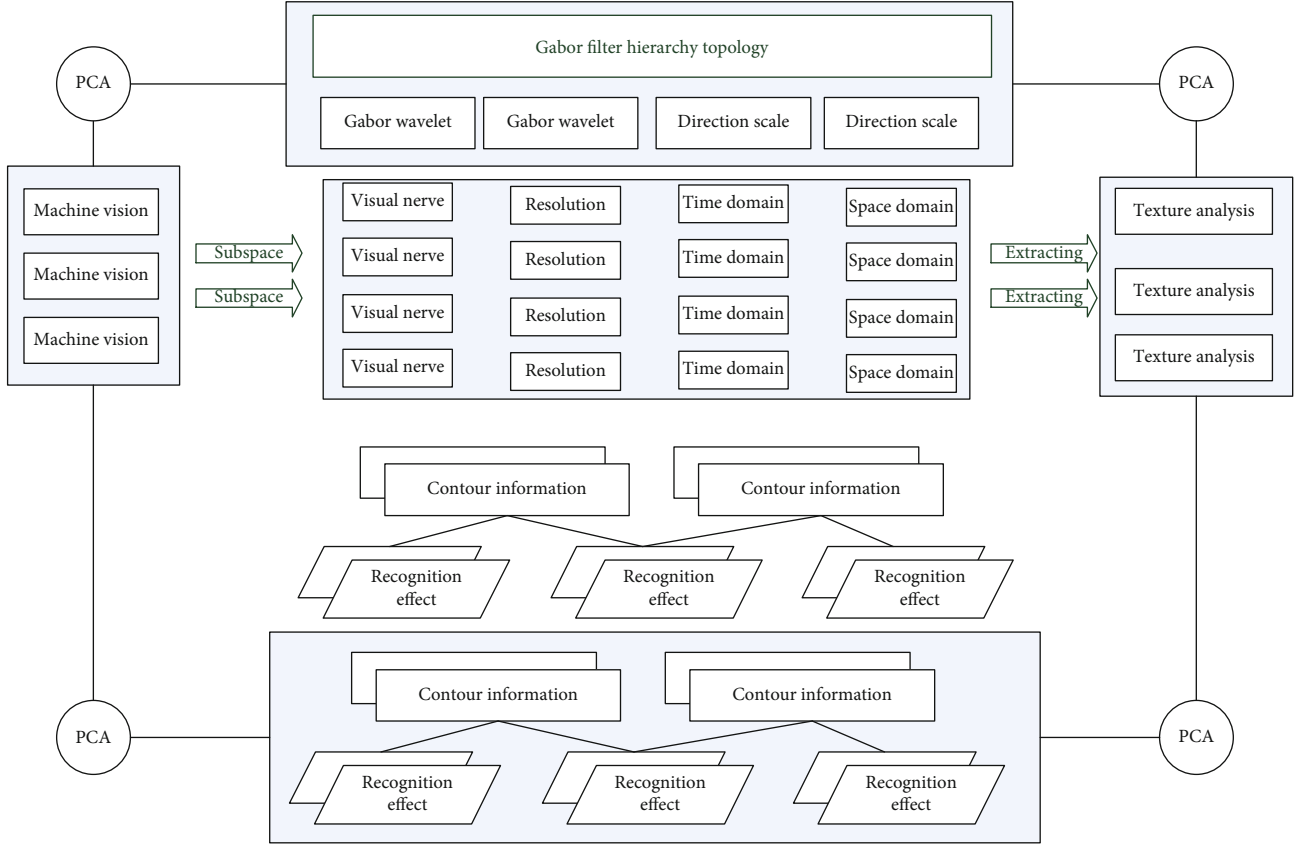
PCA

Gabor filter hierarchy topology

Gabor wavelet
Gabor wavelet
Direction scale
Direction scale

PCA

Machine vision
Machine vision
Machine vision

Subspace
Subspace

Visual nerve
Resolution
Time domain
Space domain
Visual nerve
Resolution
Time domain
Space domain
Visual nerve
Resolution
Time domain
Space domain
Visual nerve
Resolution
Time domain
Space domain

Extracting
Extracting

Texture analysis
Texture analysis
Texture analysis

Contour information
Contour information

Recognition effect
Recognition effect
Recognition effect

PCA

Contour information
Contour information

Recognition effect
Recognition effect
Recognition effect

PCA